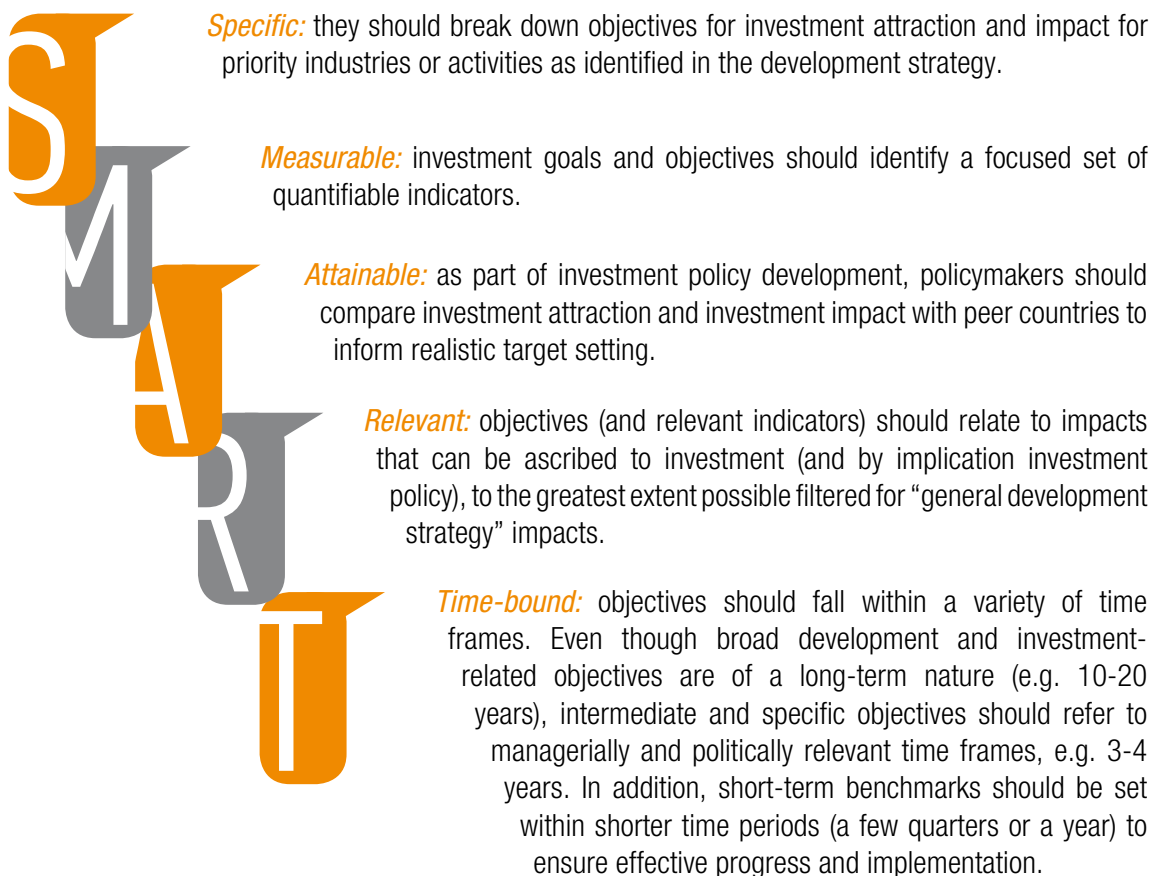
S
M
A
R
T

Specific: they should break down objectives for investment attraction and impact for priority industries or activities as identified in the development strategy.

Measurable: investment goals and objectives should identify a focused set of quantifiable indicators.

Attainable: as part of investment policy development, policymakers should compare investment attraction and investment impact with peer countries to inform realistic target setting.

Relevant: objectives (and relevant indicators) should relate to impacts that can be ascribed to investment (and by implication investment policy), to the greatest extent possible filtered for "general development strategy" impacts.

Time-bound: objectives should fall within a variety of time frames. Even though broad development and investment-related objectives are of a long-term nature (e.g. 10-20 years), intermediate and specific objectives should refer to managerially and politically relevant time frames, e.g. 3-4 years. In addition, short-term benchmarks should be set within shorter time periods (a few quarters or a year) to ensure effective progress and implementation.